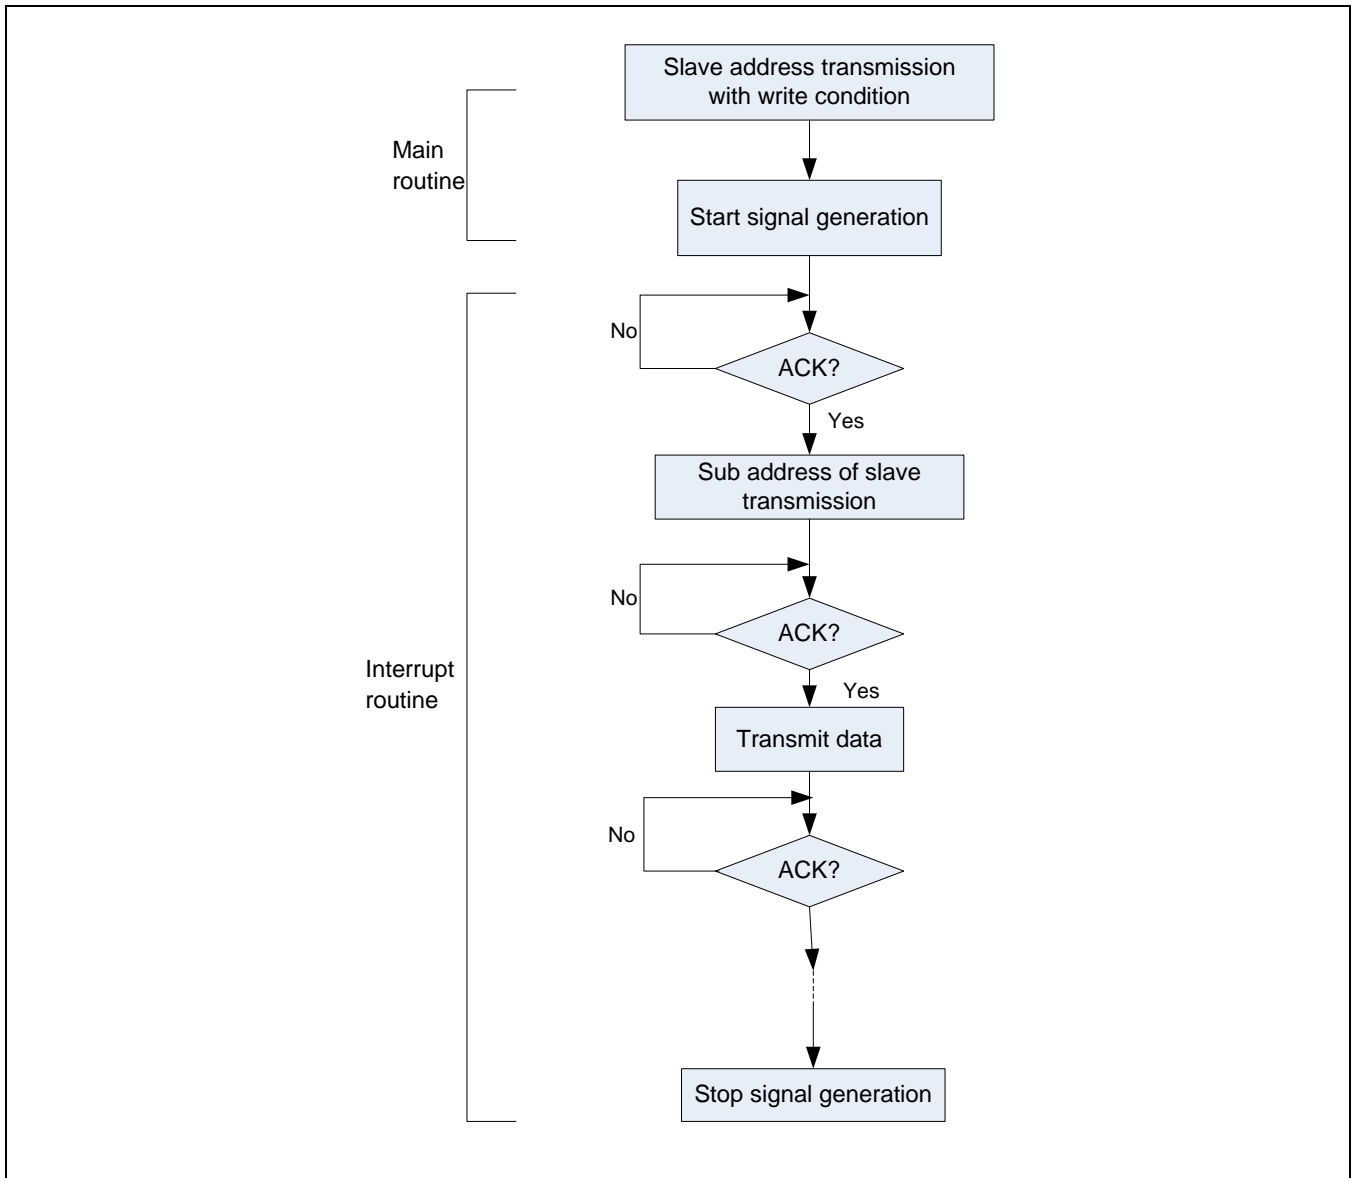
Slave address transmission with write condition

Main routine

Start signal generation

No

ACK?

Yes

Sub address of slave transmission

No

ACK?

Yes

Interrupt routine

Transmit data

No

ACK?

Stop signal generation